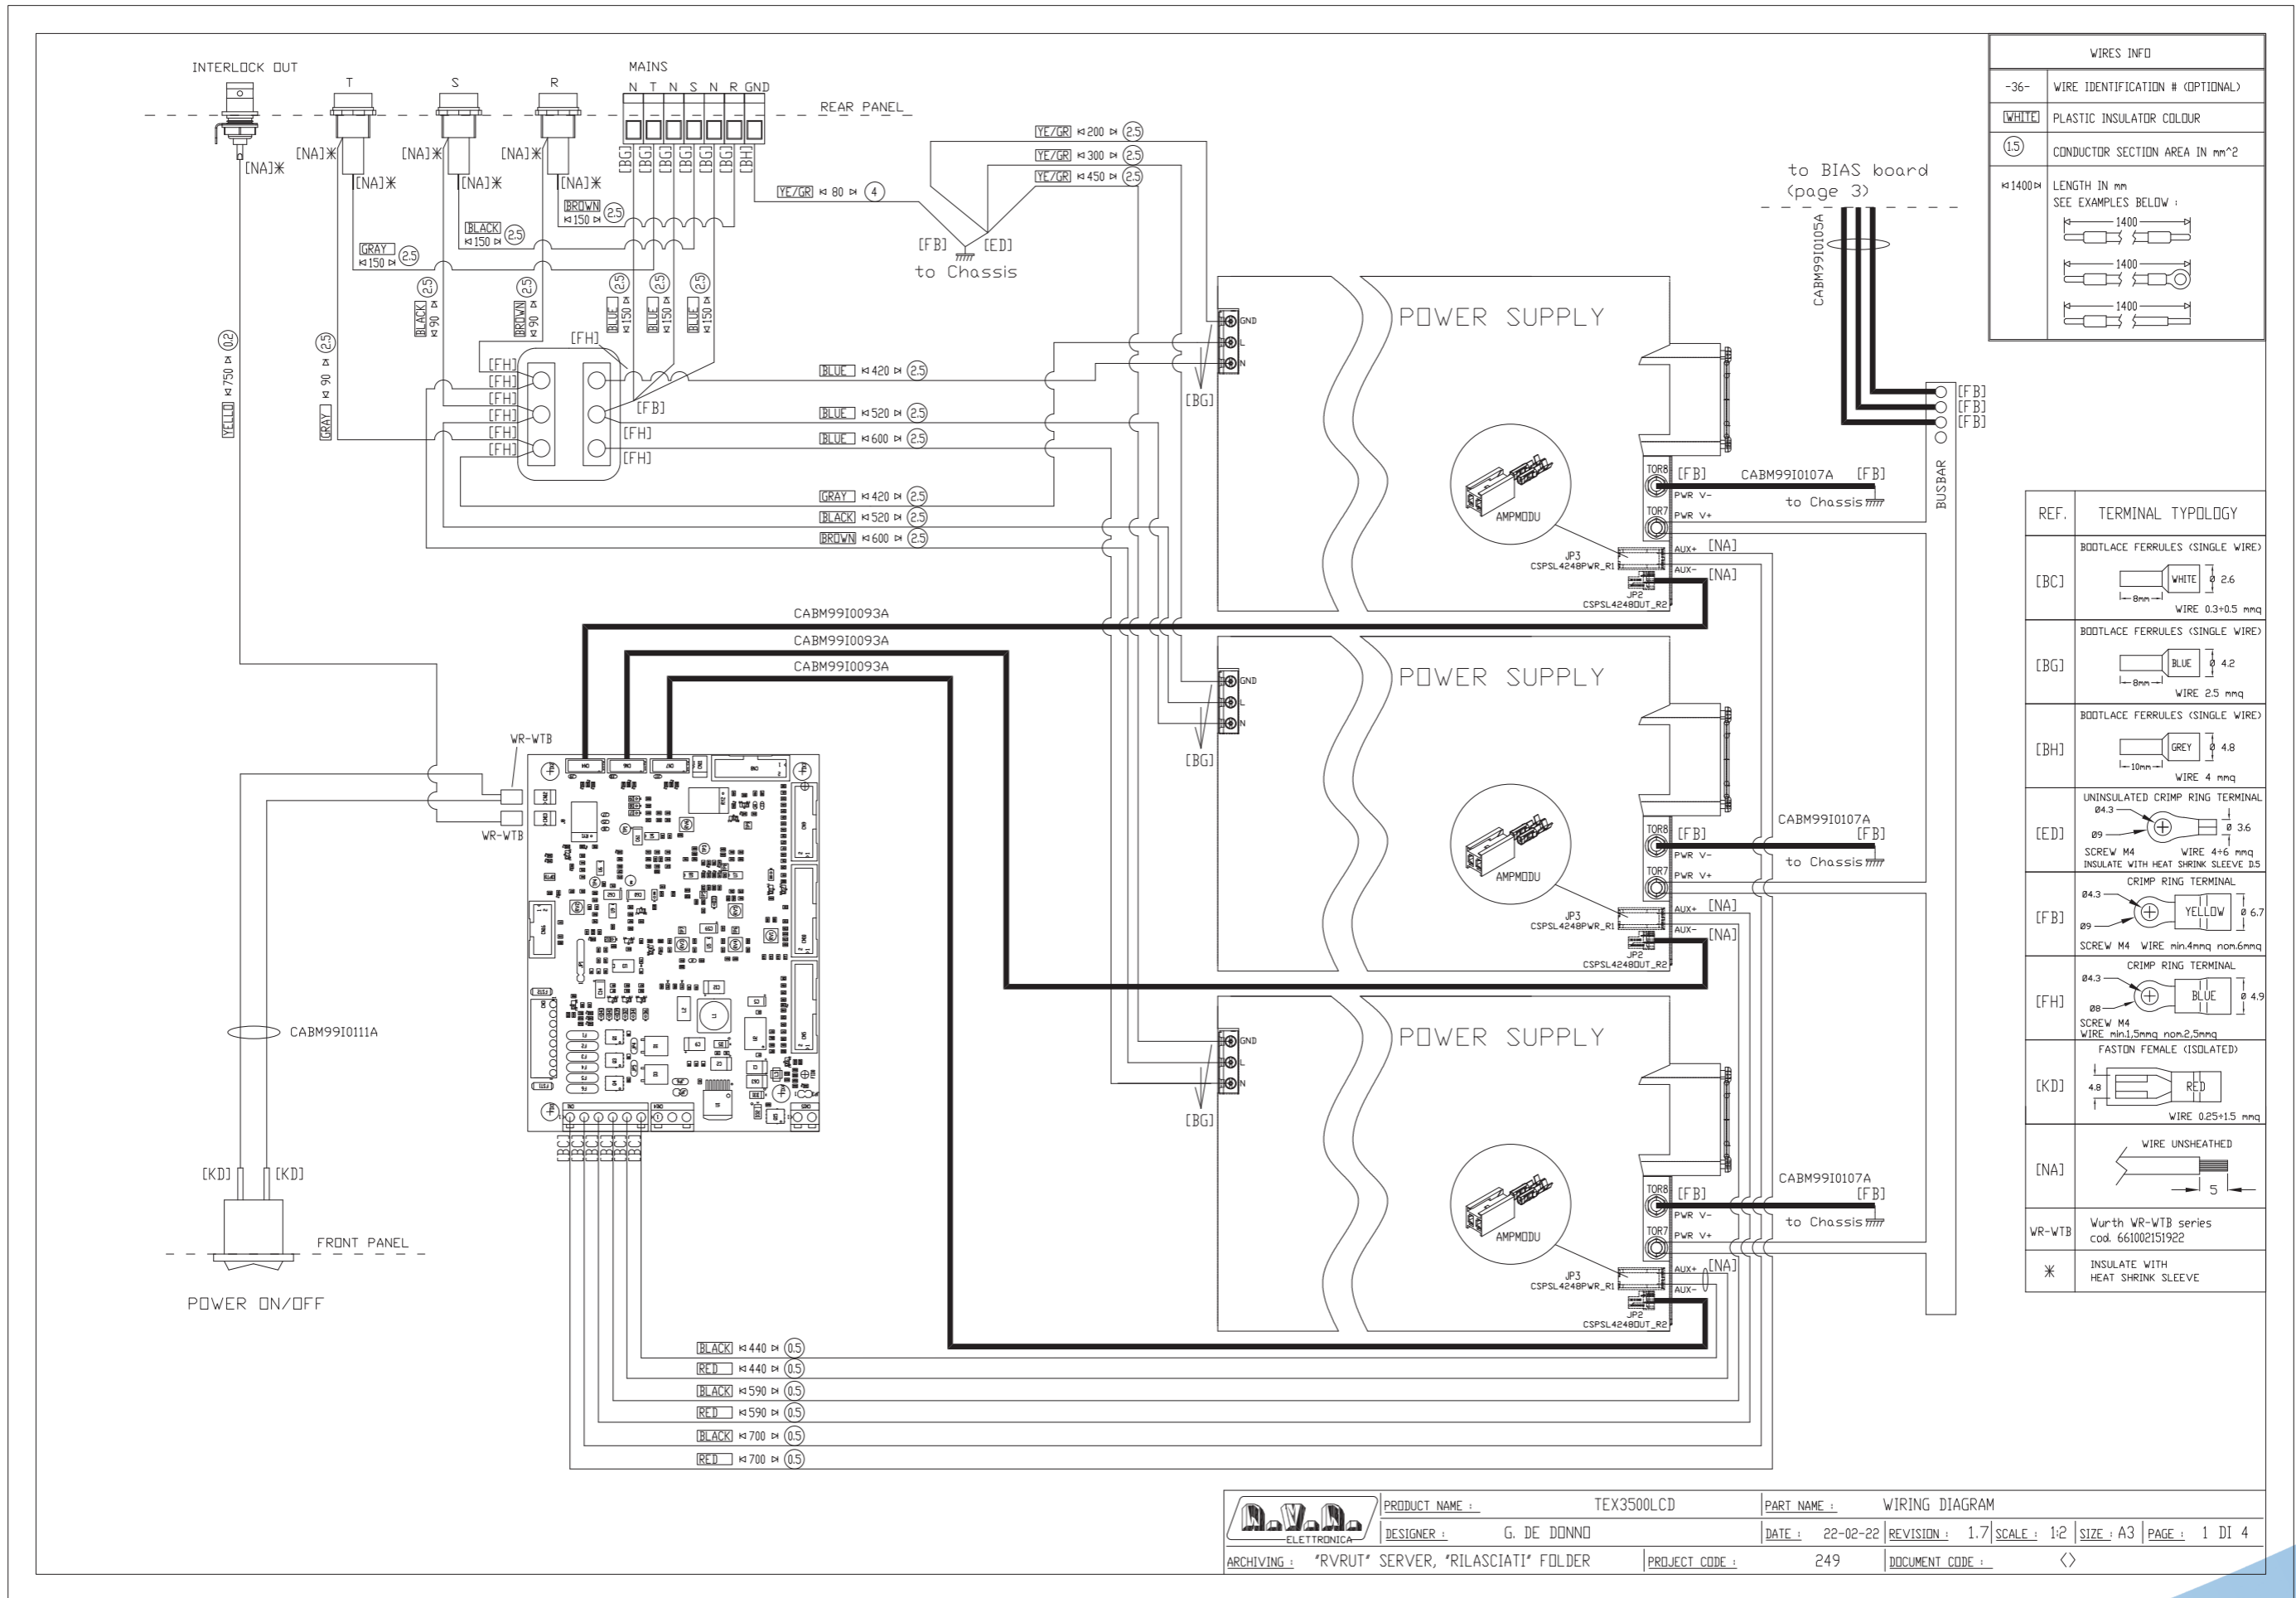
INTERLOCK OUT

T

S

R

MAINS
N T N S N R GND

REAR PANEL

[NA]✳ [NA]✳ [NA]✳ [NA]✳
[NA]✳ [NA]✳ [NA]✳

[BG] [BG] [BG] [BG] [BG] [BG] [BH]

YE/GR ⊲200⊳ (2.5)
YE/GR ⊲300⊳ (2.5)
YE/GR ⊲450⊳ (2.5)
YE/GR ⊲80⊳ (4)

[FB] [ED]
to Chassis

BROWN ⊲150⊳ (2.5)
BLACK ⊲150⊳ (2.5)
GRAY ⊲150⊳ (2.5)

BLACK ⊲90⊳ (2.5)
BROWN ⊲90⊳ (2.5)
BLUE ⊲150⊳ (2.5)
BLUE ⊲150⊳ (2.5)
BLUE ⊲150⊳ (2.5)

[FH]
[FH]
[FH]
[FH]
[FH]
[FH]
[FH]
[FB]
[FH]
[FH]

YELLO ⊲750⊳ (0.2)
GRAY ⊲90⊳ (2.5)

BLUE ⊲420⊳ (2.5)
BLUE ⊲520⊳ (2.5)
BLUE ⊲600⊳ (2.5)
GRAY ⊲420⊳ (2.5)
BLACK ⊲520⊳ (2.5)
BROWN ⊲600⊳ (2.5)

GND
L
N
[BG]

POWER SUPPLY

AMPMODU

TOR8 [FB]
PWR V-
TOR7
PWR V+
AUX+ [NA]
AUX- [NA]
JP3
CSPSL4248PWR_R1
JP2
CSPSL4248OUT_R2

CABM99I0107A [FB]
to Chassis

to BIAS board
(page 3)

CABM99I0105A

[FB]
[FB]
[FB]

BUSBAR

CABM99I0093A
CABM99I0093A
CABM99I0093A

GND
L
N
[BG]

POWER SUPPLY

AMPMODU

TOR8 [FB]
PWR V-
TOR7
PWR V+
AUX+ [NA]
AUX- [NA]
JP3
CSPSL4248PWR_R1
JP2
CSPSL4248OUT_R2

CABM99I0107A
[FB]
to Chassis

GND
L
N
[BG]

POWER SUPPLY

AMPMODU

TOR8 [FB]
PWR V-
TOR7
PWR V+
AUX+ [NA]
AUX-
JP3
CSPSL4248PWR_R1
JP2
CSPSL4248OUT_R2

CABM99I0107A
[FB]
to Chassis

WR-WTB
WR-WTB

CABM99I0111A

[KD] [KD]

FRONT PANEL

POWER ON/OFF

[BC] [BC] [BC] [BC] [BC] [BC]

BLACK ⊲440⊳ (0.5)
RED ⊲440⊳ (0.5)
BLACK ⊲590⊳ (0.5)
RED ⊲590⊳ (0.5)
BLACK ⊲700⊳ (0.5)
RED ⊲700⊳ (0.5)

WIRES INFO

| -36- | WIRE IDENTIFICATION # (OPTIONAL) |
|---|---|
| WHITE | PLASTIC INSULATOR COLOUR |
| (1.5) | CONDUCTOR SECTION AREA IN mm^2 |
| ⊲1400⊳ | LENGTH IN mm SEE EXAMPLES BELOW : 1400 1400 1400 |

| REF. | TERMINAL TYPOLOGY |
|---|---|
| [BC] | BOOTLACE FERRULES (SINGLE WIRE) WHITE Ø 2.6 8mm WIRE 0.3÷0.5 mmq |
| [BG] | BOOTLACE FERRULES (SINGLE WIRE) BLUE Ø 4.2 8mm WIRE 2.5 mmq |
| [BH] | BOOTLACE FERRULES (SINGLE WIRE) GREY Ø 4.8 10mm WIRE 4 mmq |
| [ED] | UNINSULATED CRIMP RING TERMINAL Ø4.3 Ø9 Ø 3.6 SCREW M4 WIRE 4÷6 mmq INSULATE WITH HEAT SHRINK SLEEVE D.5 |
| [FB] | CRIMP RING TERMINAL Ø4.3 Ø9 YELLOW Ø 6.7 SCREW M4 WIRE min.4mmq nom.6mmq |
| [FH] | CRIMP RING TERMINAL Ø4.3 Ø8 BLUE Ø 4.9 SCREW M4 WIRE min.1,5mmq nom.2,5mmq |
| [KD] | FASTON FEMALE (ISOLATED) 4.8 RED WIRE 0.25÷1.5 mmq |
| [NA] | WIRE UNSHEATHED 5 |
| WR-WTB | Wurth WR-WTB series cod. 661002151922 |
| ✳ | INSULATE WITH HEAT SHRINK SLEEVE |

N.V.A. ELETTRONICA
PRODUCT NAME : TEX3500LCD
PART NAME : WIRING DIAGRAM
DESIGNER : G. DE DONNO
DATE : 22-02-22
REVISION : 1.7
SCALE : 1:2
SIZE : A3
PAGE : 1 DI 4
ARCHIVING : "RVRUT" SERVER, "RILASCIATI" FOLDER
PROJECT CODE : 249
DOCUMENT CODE : <>